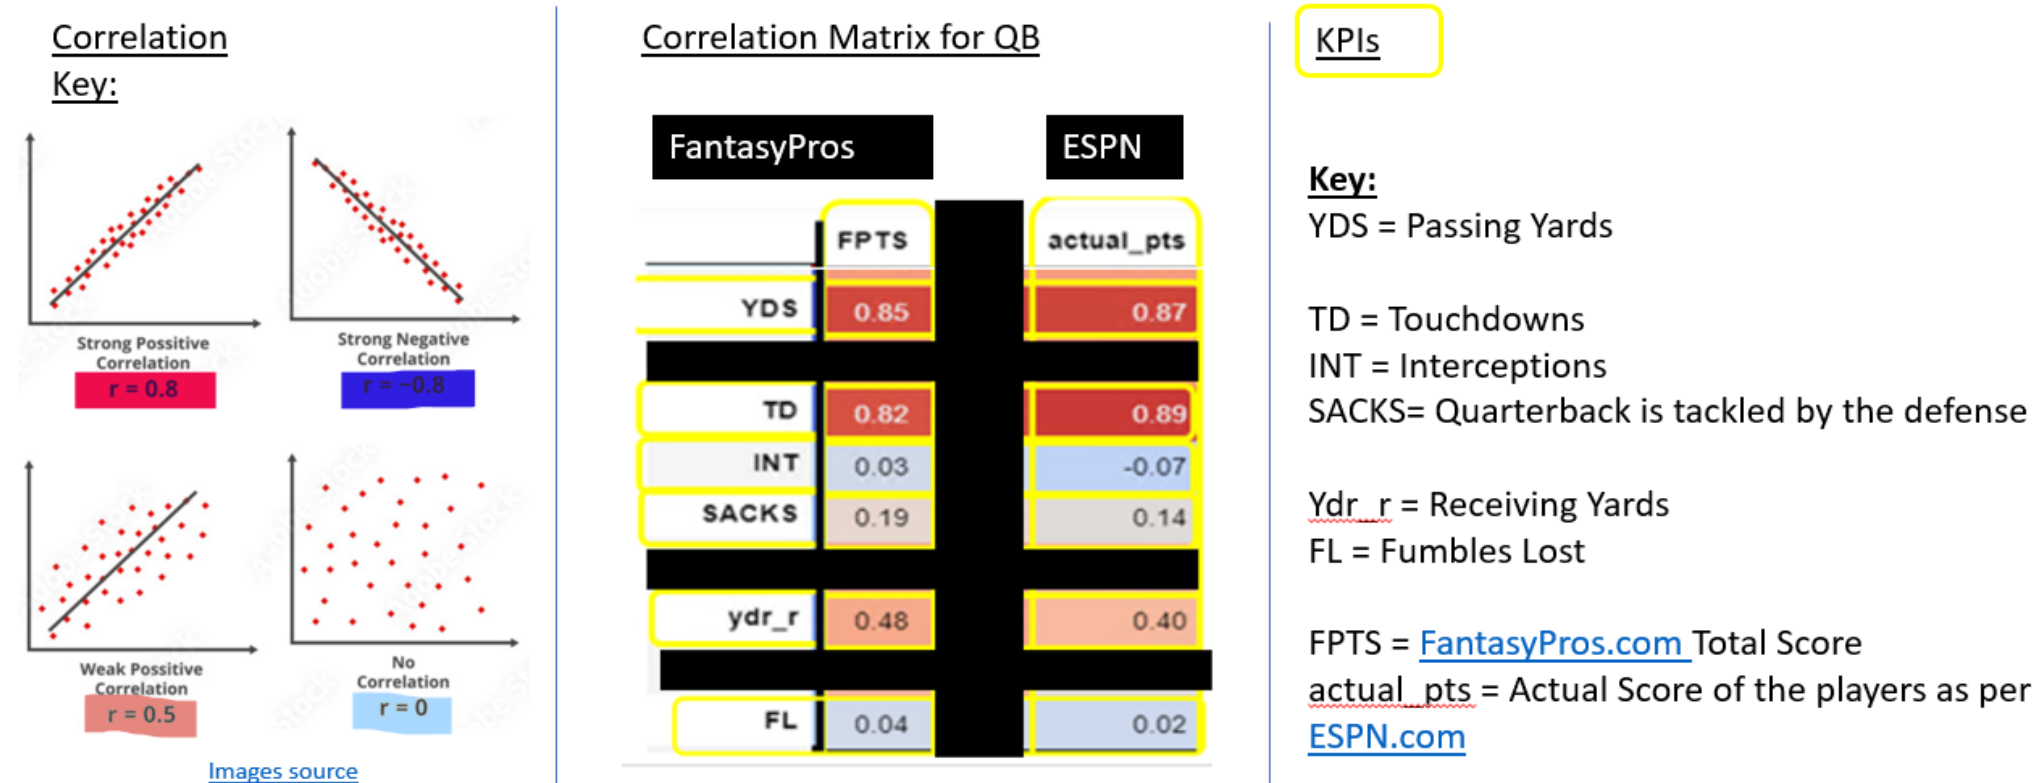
Correlation Key:

Strong Possitive Correlation
r = 0.8

Strong Negative Correlation
r = −0.8

Weak Possitive Correlation
r = 0.5

No Correlation
r = 0

Images source

Correlation Matrix for QB

FantasyPros

ESPN

| | FPTS | actual_pts |
|---|---|---|
| YDS | 0.85 | 0.87 |
| TD | 0.82 | 0.89 |
| INT | 0.03 | -0.07 |
| SACKS | 0.19 | 0.14 |
| ydr_r | 0.48 | 0.40 |
| FL | 0.04 | 0.02 |

KPIs

Key:
YDS = Passing Yards

TD = Touchdowns
INT = Interceptions
SACKS= Quarterback is tackled by the defense

Ydr_r = Receiving Yards
FL = Fumbles Lost

FPTS = FantasyPros.com Total Score
actual_pts = Actual Score of the players as per ESPN.com